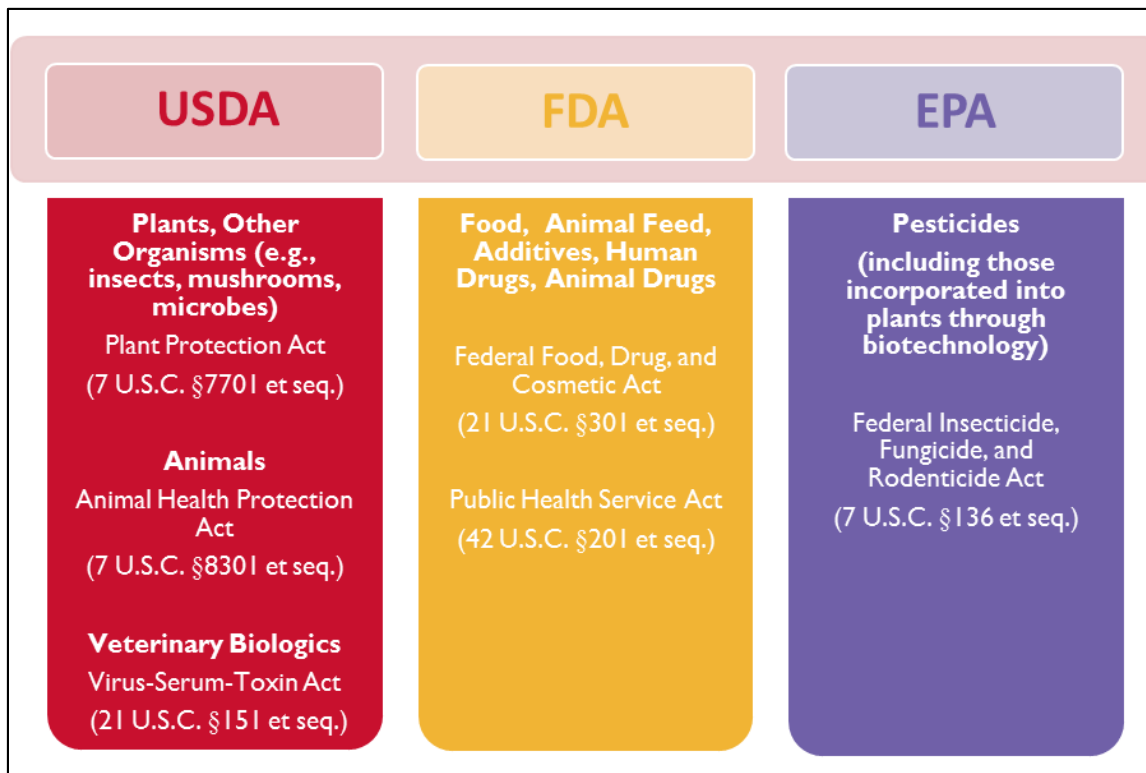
USDA

Plants, Other Organisms (e.g., insects, mushrooms, microbes)

Plant Protection Act

(7 U.S.C. §7701 et seq.)

Animals

Animal Health Protection Act

(7 U.S.C. §8301 et seq.)

Veterinary Biologics

Virus-Serum-Toxin Act

(21 U.S.C. §151 et seq.)

FDA

Food, Animal Feed, Additives, Human Drugs, Animal Drugs

Federal Food, Drug, and Cosmetic Act

(21 U.S.C. §301 et seq.)

Public Health Service Act

(42 U.S.C. §201 et seq.)

EPA

Pesticides

(including those incorporated into plants through biotechnology)

Federal Insecticide, Fungicide, and Rodenticide Act

(7 U.S.C. §136 et seq.)